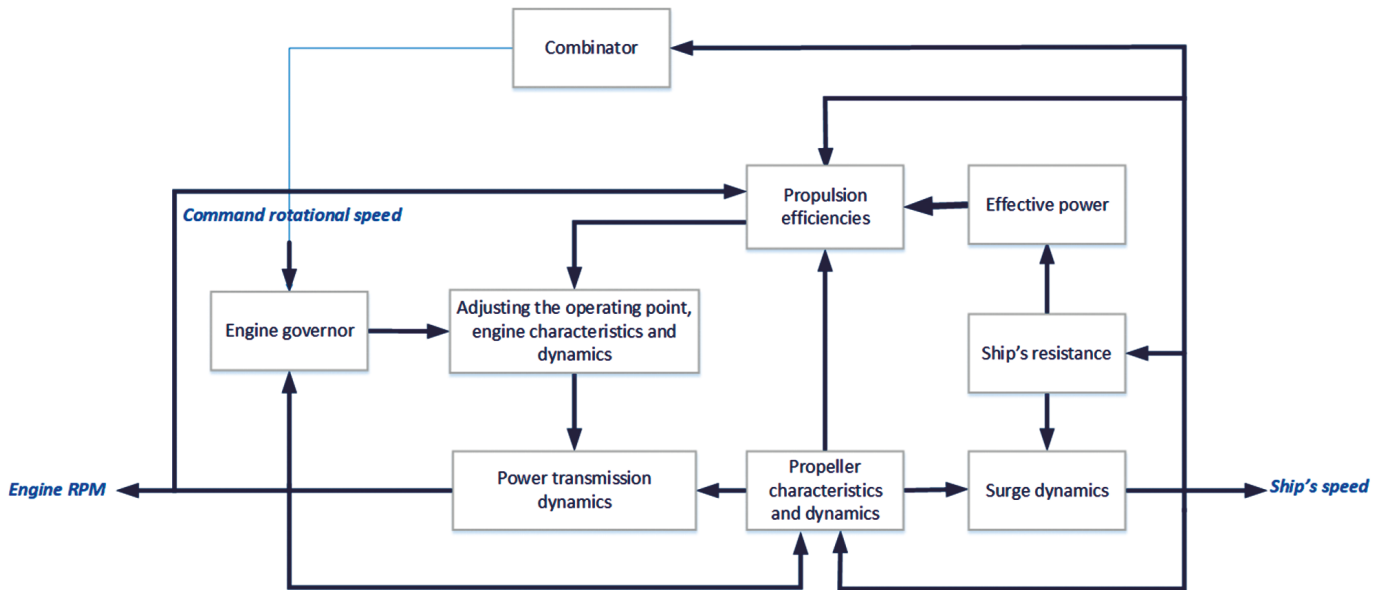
Combinator

Command rotational speed

Propulsion efficiencies

Effective power

Engine governor

Adjusting the operating point, engine characteristics and dynamics

Ship's resistance

Engine RPM

Power transmission dynamics

Propeller characteristics and dynamics

Surge dynamics

Ship's speed